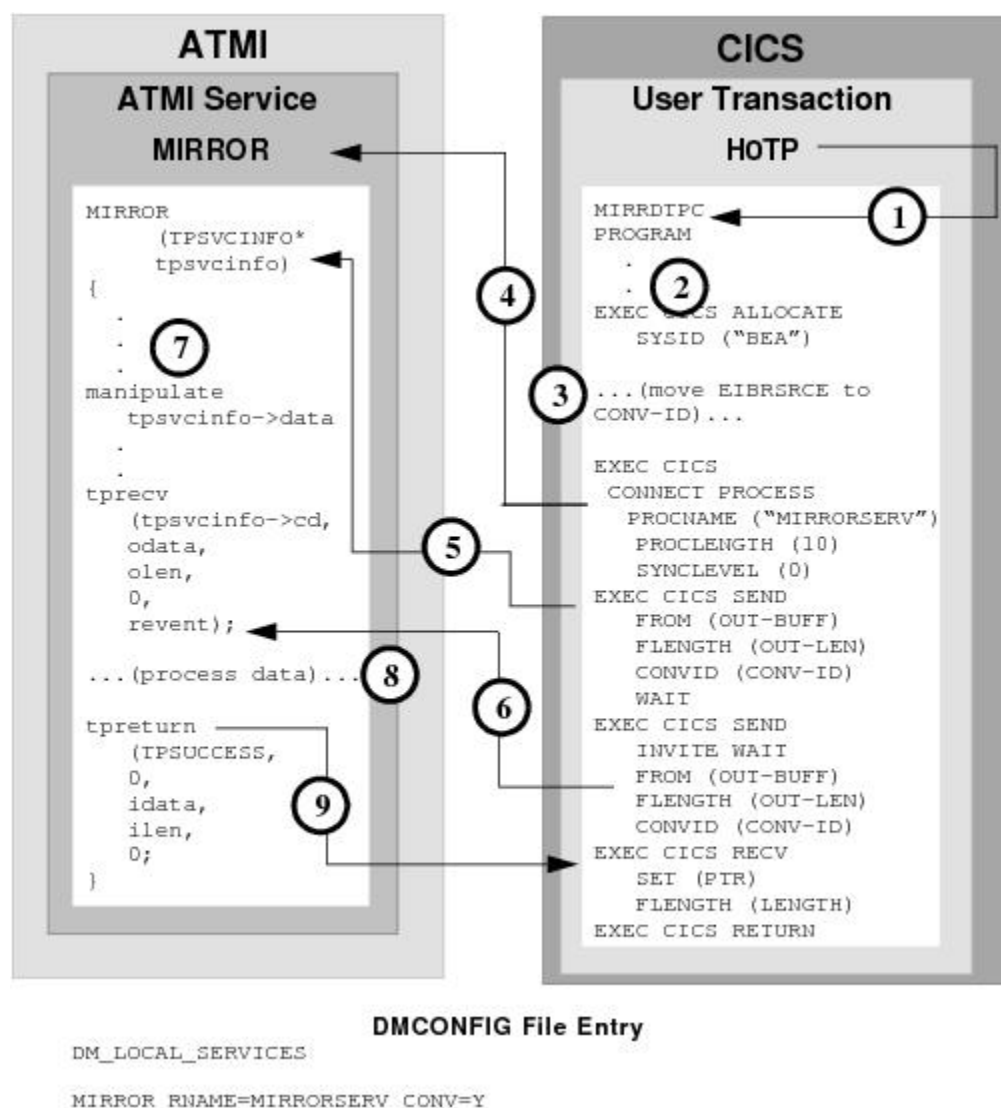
ATMI

ATMI Service

MIRROR

MIRROR
(TPSVCINFO*
tpsvcinfo)
{
.
.
.
7
manipulate
tpsvcinfo->data
.
.
tprecv
(tpsvcinfo->cd,
odata,
olen,
0,
revent);

...(process data)...
8

tpreturn
(TPSUCCESS,
0,
idata,
ilen,
0;
}

9

4

5

6

CICS

User Transaction

H0TP

1

MIRRDTPC
PROGRAM
.
.
2
EXEC CICS ALLOCATE
SYSID ("BEA")

3
...(move EIBRSRCE to CONV-ID)...

EXEC CICS
CONNECT PROCESS
PROCNAME ("MIRRORSERV")
PROCLENGTH (10)
SYNCLEVEL (0)
EXEC CICS SEND
FROM (OUT-BUFF)
FLENGTH (OUT-LEN)
CONVID (CONV-ID)
WAIT
EXEC CICS SEND
INVITE WAIT
FROM (OUT-BUFF)
FLENGTH (OUT-LEN)
CONVID (CONV-ID)
EXEC CICS RECV
SET (PTR)
FLENGTH (LENGTH)
EXEC CICS RETURN

DMCONFIG File Entry

DM_LOCAL_SERVICES

MIRROR RNAME=MIRRORSERV CONV=Y